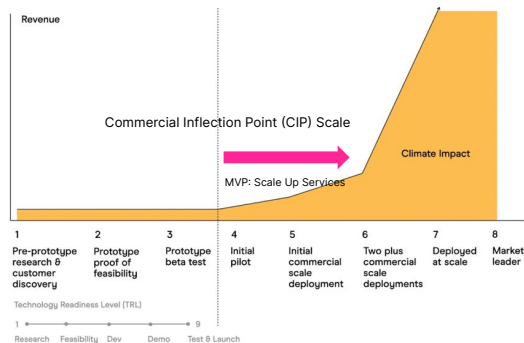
Revenue

Commercial Inflection Point (CIP) Scale

MVP: Scale Up Services

Climate Impact

1
Pre-prototype research & customer discovery

2
Prototype proof of feasibility

3
Prototype beta test

4
Initial pilot

5
Initial commercial scale deployment

6
Two plus commercial scale deployments

7
Deployed at scale

8
Market leader

Technology Readiness Level (TRL)

1 9

Research Feasibility Dev Demo Test & Launch